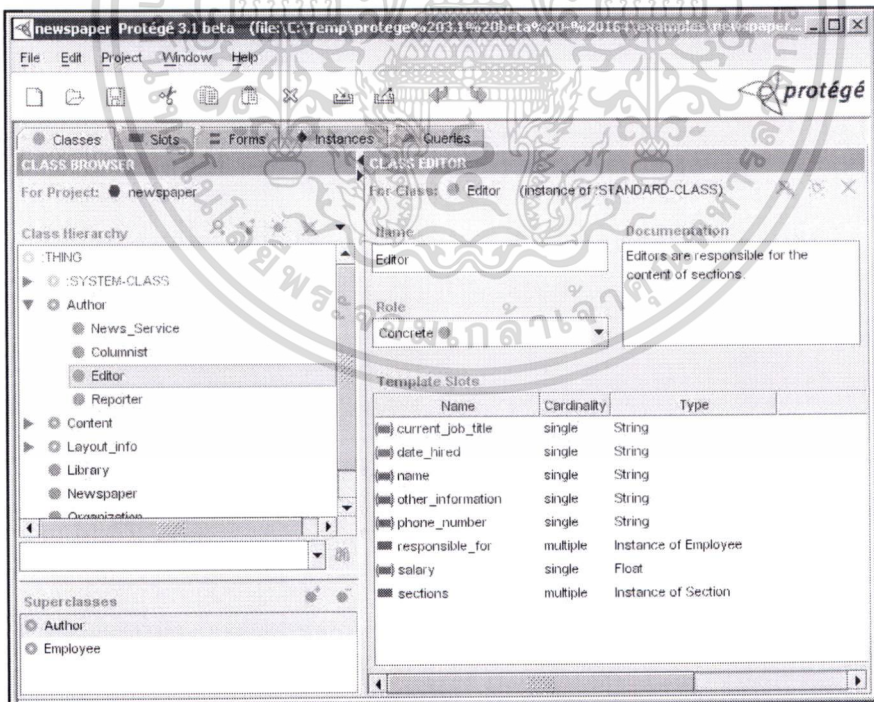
newspaper Protégé 3.1 beta (file:\C:\Temp\protege%203.1%20beta%20-%201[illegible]\examples\newspaper...

File Edit Project Window Help

protégé

Classes Slots Forms Instances Queries

CLASS BROWSER

For Project: newspaper

Class Hierarchy

:THING
:SYSTEM-CLASS
Author
News_Service
Columnist
Editor
Reporter
Content
Layout_info
Library
Newspaper
Organization

Superclasses

Author
Employee

CLASS EDITOR

For Class: Editor (instance of :STANDARD-CLASS)

Name

Editor

Documentation

Editors are responsible for the content of sections.

Role

Concrete

Template Slots

| Name | Cardinality | Type |
|---|---|---|
| current_job_title | single | String |
| date_hired | single | String |
| name | single | String |
| other_information | single | String |
| phone_number | single | String |
| responsible_for | multiple | Instance of Employee |
| salary | single | Float |
| sections | multiple | Instance of Section |